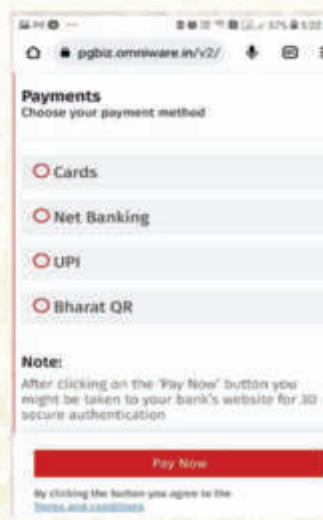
pgbiz.omniware.in/v2/

Payments
Choose your payment method

Cards

Net Banking

UPI

Bharat QR

Note:
After clicking on the 'Pay Now' button you might be taken to your bank's website for 3D secure authentication

Pay Now

By clicking the button you agree to the Terms and conditions